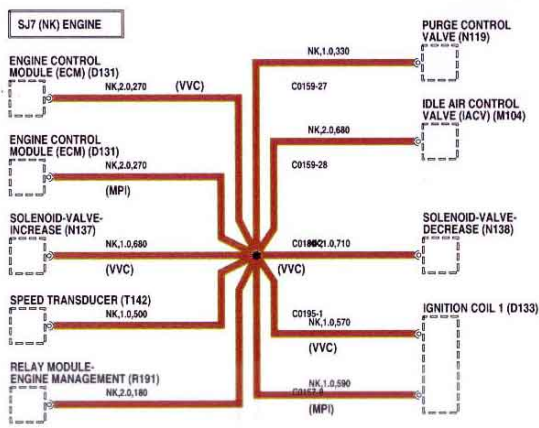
SJ7 (NK) ENGINE

ENGINE CONTROL MODULE (ECM) (D131)

NK,2.0,270

(VVC)

ENGINE CONTROL MODULE (ECM) (D131)

NK,2.0,270

(MPI)

SOLENOID-VALVE-INCREASE (N137)

NK,1.0,680

(VVC)

SPEED TRANSDUCER (T142)

NK,1.0,500

RELAY MODULE-ENGINE MANAGEMENT (R191)

NK,2.0,180

PURGE CONTROL VALVE (N119)

NK,1.0,330

C0159-27

IDLE AIR CONTROL VALVE (IACV) (M104)

NK,2.0,680

C0159-28

SOLENOID-VALVE-DECREASE (N138)

C018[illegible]1.0,710

(VVC)

IGNITION COIL 1 (D133)

C0195-1

NK,1.0,570

(VVC)

NK,1.0,590

C0157-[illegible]

(MPI)